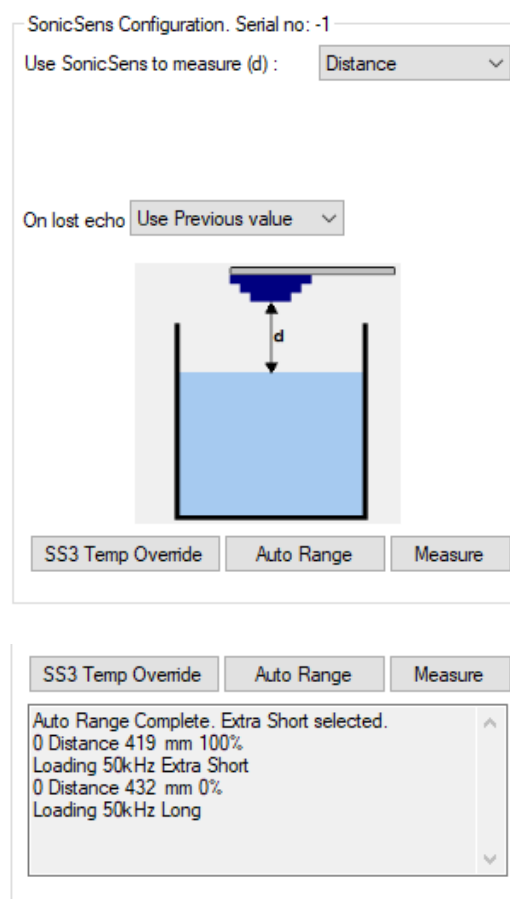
SonicSens Configuration. Serial no: -1

Use SonicSens to measure (d) : Distance

On lost echo Use Previous value

d

SS3 Temp Override Auto Range Measure

SS3 Temp Override Auto Range Measure

Auto Range Complete. Extra Short selected.
0 Distance 419 mm 100%
Loading 50kHz Extra Short
0 Distance 432 mm 0%
Loading 50kHz Long